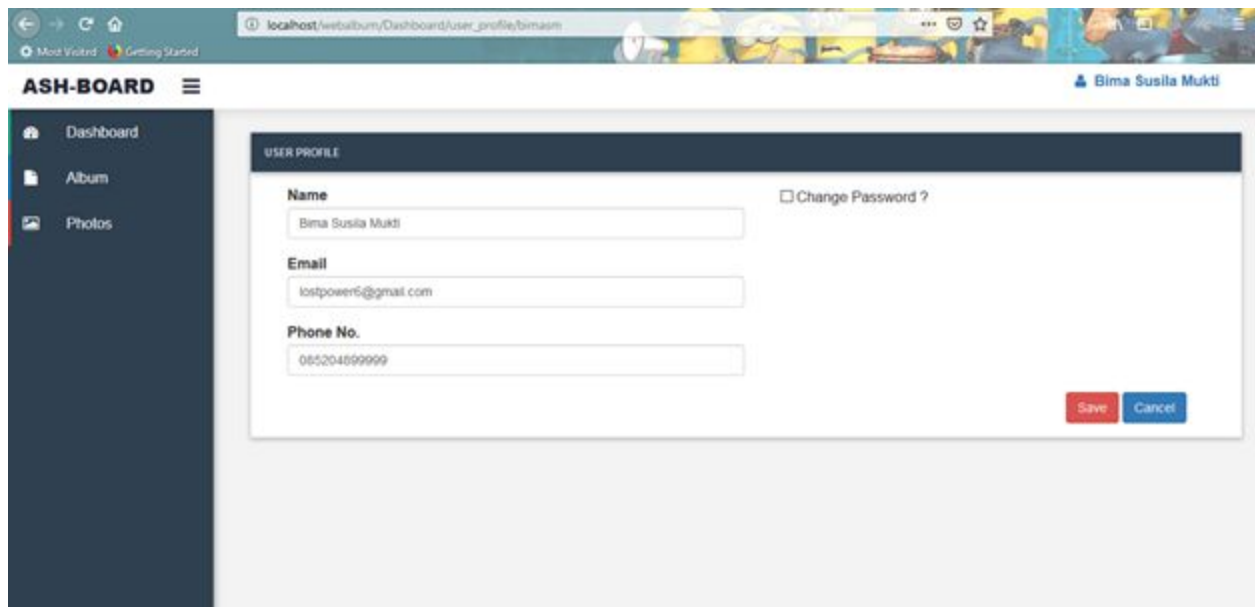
Most Visited Getting Started

localhost/webalbum/Dashboard/user_profile/bimasm

ASH-BOARD ≡

Bima Susila Mukti

Dashboard

Album

Photos

USER PROFILE

Name

Bima Susila Mukti

Email

lostpower6@gmail.com

Phone No.

085204899999

☐ Change Password ?

Save

Cancel